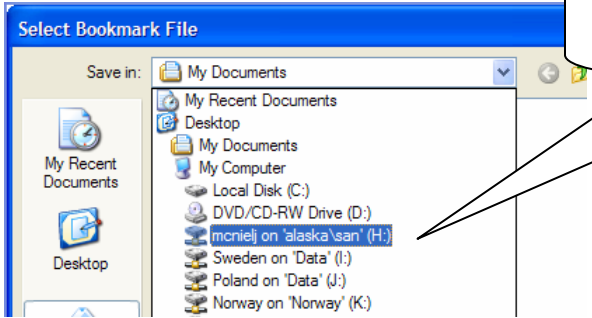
Select Bookmark File

Save in: My Documents

My Recent Documents
Desktop
My Documents
My Computer
Local Disk (C:)
DVD/CD-RW Drive (D:)
mcnielj on 'alaska\san' (H:)
Sweden on 'Data' (I:)
Poland on 'Data' (J:)
Norway on 'Norway' (K:)

My Recent Documents

Desktop